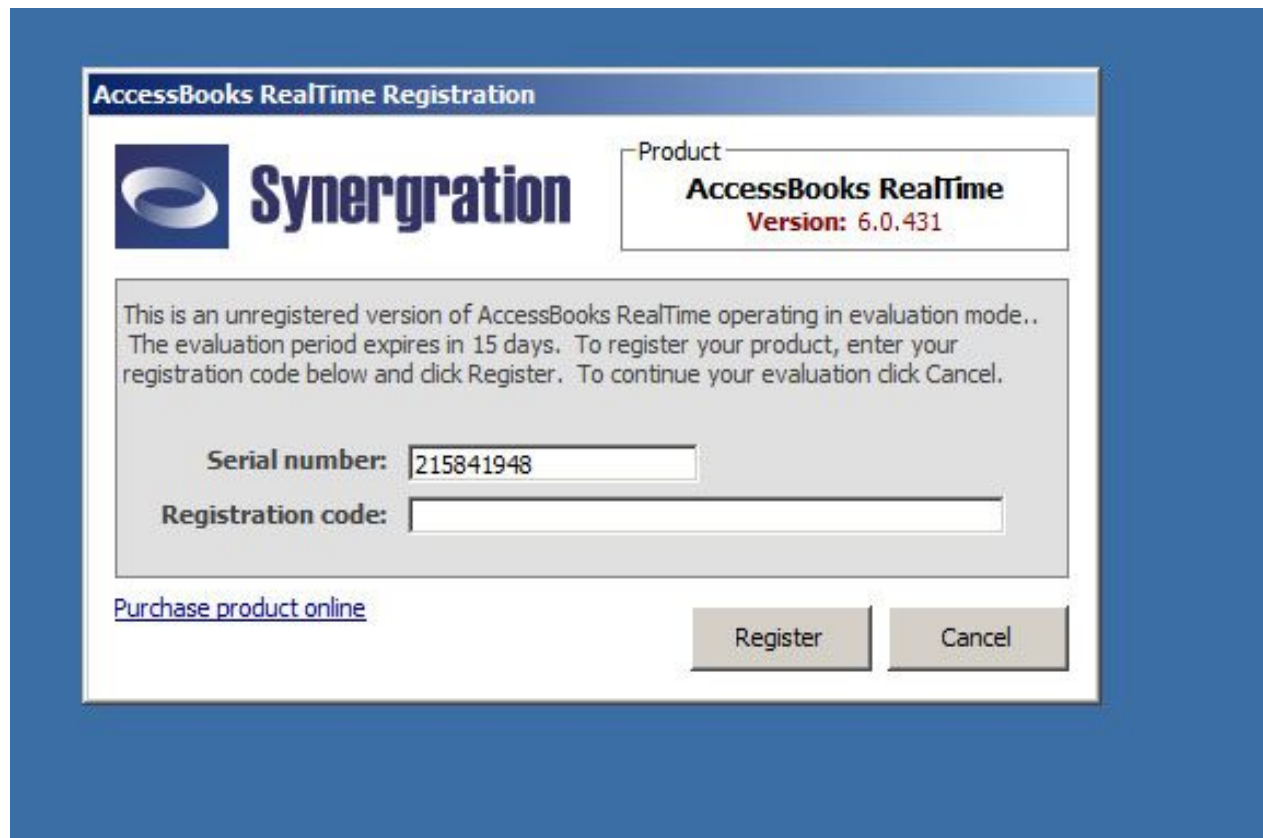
AccessBooks RealTime Registration

Synergration

Product

AccessBooks RealTime

Version: 6.0.431

This is an unregistered version of AccessBooks RealTime operating in evaluation mode.. The evaluation period expires in 15 days. To register your product, enter your registration code below and click Register. To continue your evaluation click Cancel.

Serial number: 215841948

Registration code:

Purchase product online

Register

Cancel